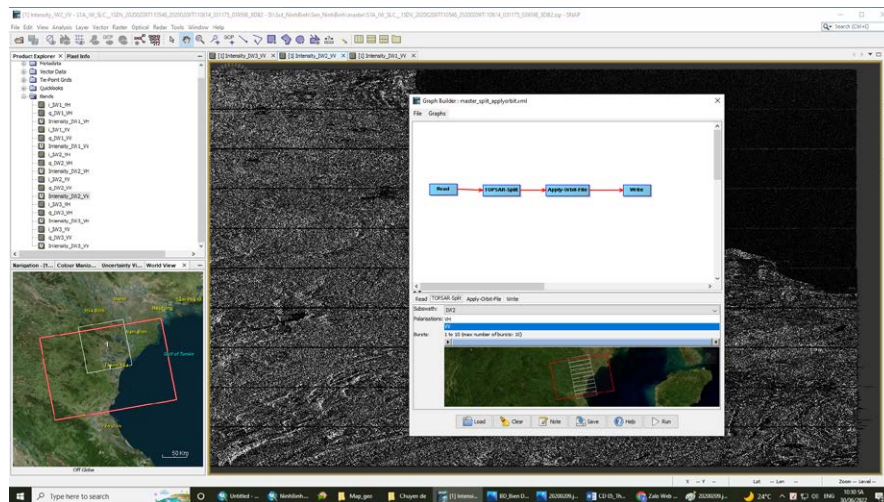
[7] Intensity_IW2_VV - S1A_IW_SLC__1SDV_20200208T110546_20200208T110614_031175_039598_8D82 - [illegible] - SNAP

File Edit View Analysis Layer Vector Raster Optical Radar Tools Window Help

Search (Ctrl+G)

Product Explorer × Pixel Info

Metadata
Vector Data
Tie-Point Grids
Quicklooks
Bands
i_IW1_VH
q_IW1_VH
Intensity_IW1_VH
i_IW1_VV
q_IW1_VV
Intensity_IW1_VV
i_IW2_VH
q_IW2_VH
Intensity_IW2_VH
i_IW2_VV
q_IW2_VV
Intensity_IW2_VV
i_IW3_VH
q_IW3_VH
Intensity_IW3_VH
i_IW3_VV
q_IW3_VV
Intensity_IW3_VV

Navigation - [1]... Colour Manip... Uncertainty Vi... World View ×

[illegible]

50 Km

Off Globe

[3] Intensity_IW3_VV × [5] Intensity_IW2_VV × [1] Intensity_IW1_VV ×

Graph Builder : master_spilt_applyorbit.xml

File Graphs

Read → TOPSAR-Split → Apply-Orbit-File → Write

Read TOPSAR-Split Apply-Orbit-File Write

Subswath: IW2

Polarisations: VH
VV

Bursts: 1 to 10 (max number of bursts= 10)

Load Clear Note Save Help Run

X -- Y -- Lat -- Lon -- Zoom -- Level --

Type here to search

Untitled - ... Ninhbinh... Map_geo Chuyen de [1] Intensi... BD_Bien D... 20200209... CD 05_Th... Zalo Web ... 20200209...

24°C ENG 10:10 SA 30/06/2022